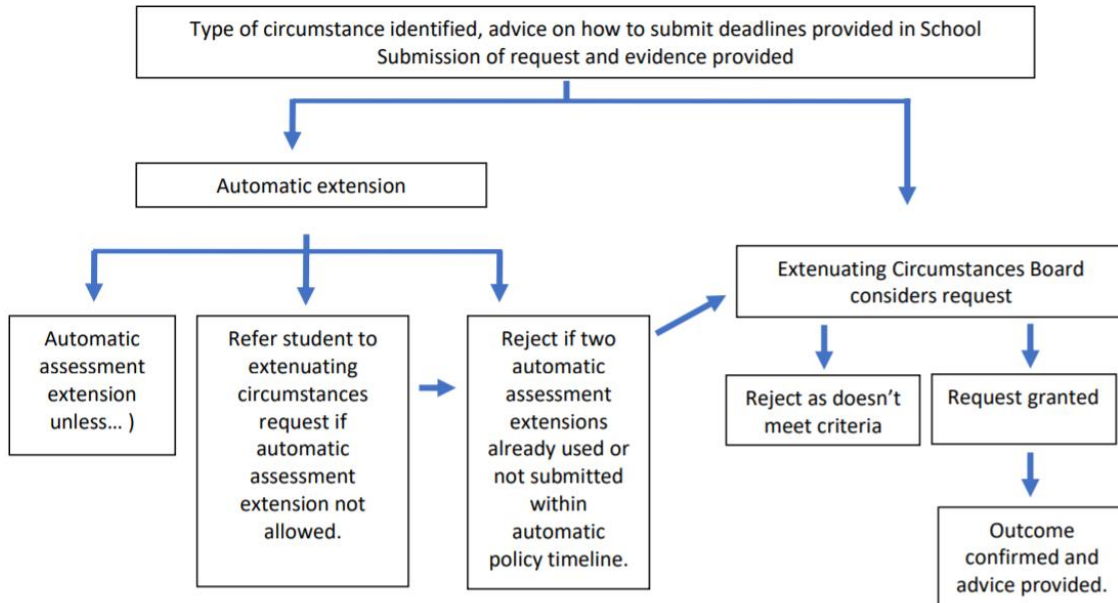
Type of circumstance identified, advice on how to submit deadlines provided in School Submission of request and evidence provided

Automatic extension

Automatic assessment extension unless… )

Refer student to extenuating circumstances request if automatic assessment extension not allowed.

Reject if two automatic assessment extensions already used or not submitted within automatic policy timeline.

Extenuating Circumstances Board considers request

Reject as doesn't meet criteria

Request granted

Outcome confirmed and advice provided.